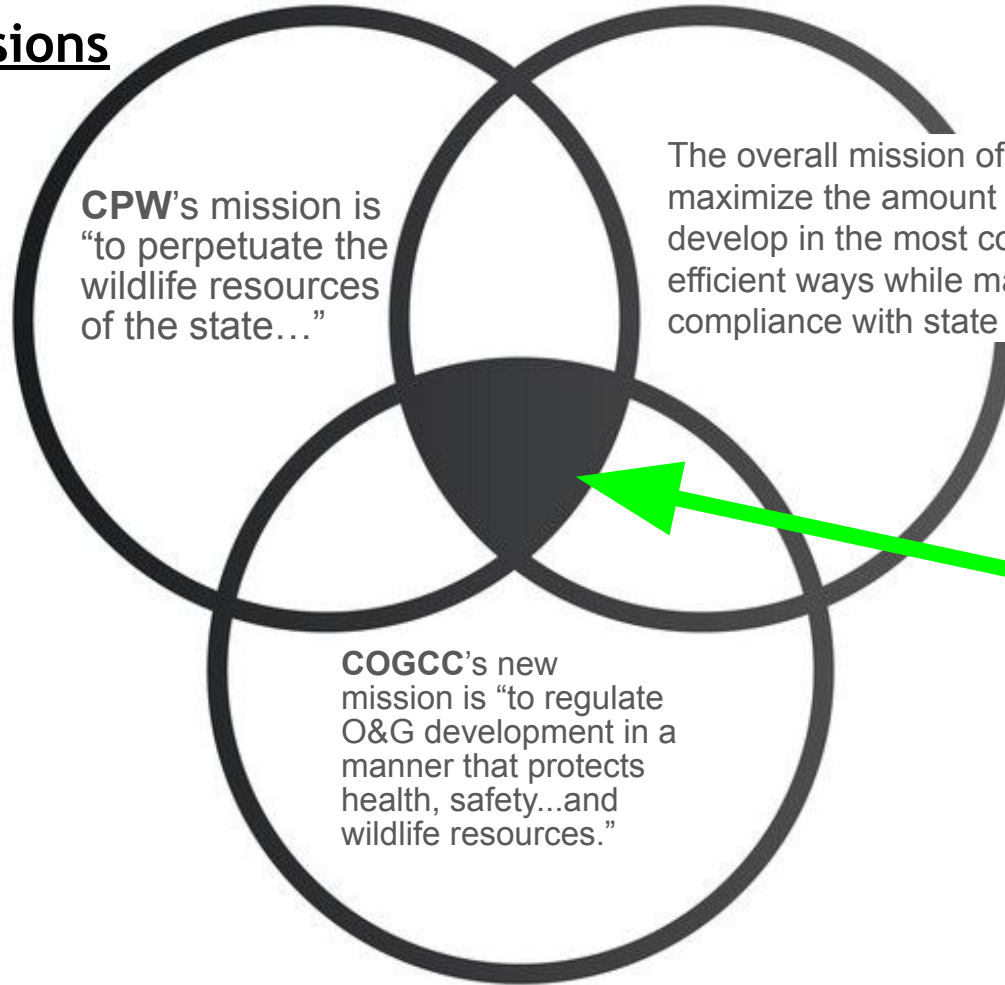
sions

**CPW**'s mission is "to perpetuate the wildlife resources of the state…"

The overall mission of maximize the amount develop in the most co efficient ways while ma compliance with state

**COGCC**'s new mission is "to regulate O&G development in a manner that protects health, safety...and wildlife resources."